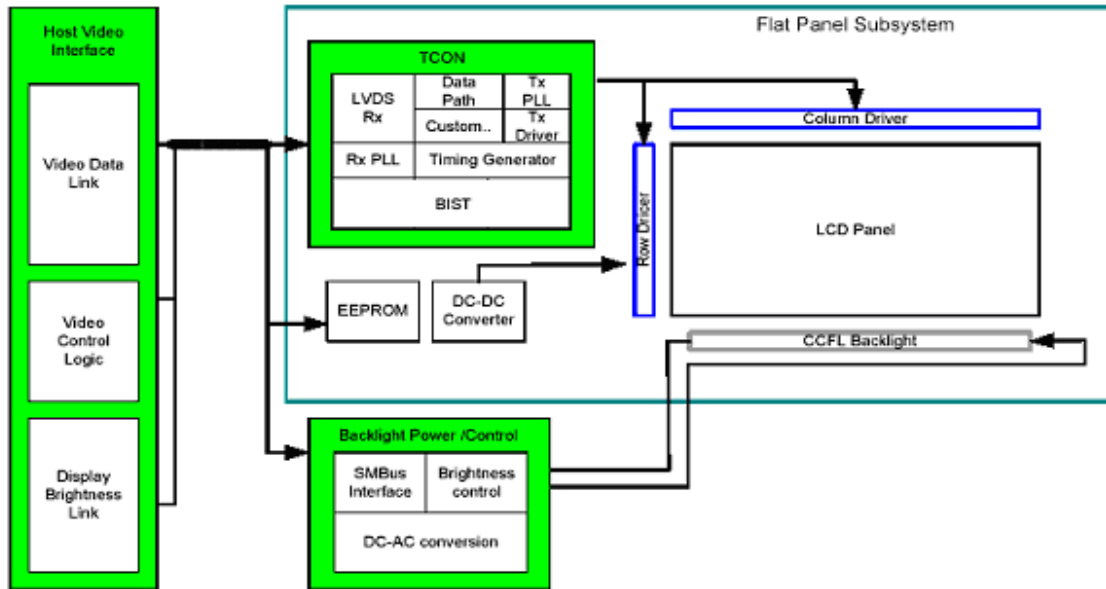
Host Video Interface

Video Data Link

Video Control Logic

Display Brightness Link

Flat Panel Subsystem

TCON

LVDS Rx

Data Path

Tx PLL

Custom..

Tx Driver

Rx PLL

Timing Generator

BIST

Column Driver

Row Driver

LCD Panel

EEPROM

DC-DC Converter

CCFL Backlight

Backlight Power /Control

SMBus Interface

Brightness control

DC-AC conversion